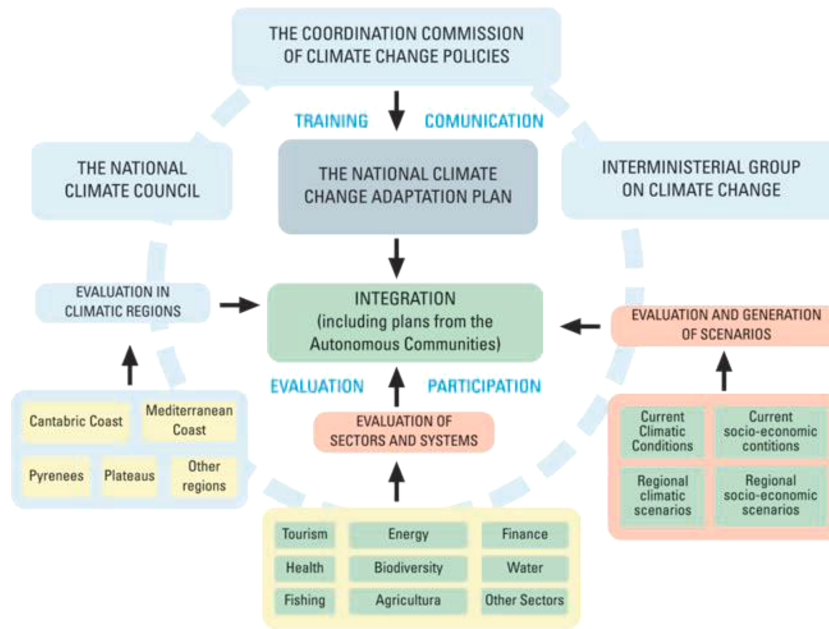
THE COORDINATION COMMISSION OF CLIMATE CHANGE POLICIES

TRAINING

COMUNICATION

THE NATIONAL CLIMATE COUNCIL

THE NATIONAL CLIMATE CHANGE ADAPTATION PLAN

INTERMINISTERIAL GROUP ON CLIMATE CHANGE

EVALUATION IN CLIMATIC REGIONS

INTEGRATION (including plans from the Autonomous Communities)

EVALUATION AND GENERATION OF SCENARIOS

EVALUATION

PARTICIPATION

Cantabric Coast

Mediterranean Coast

Pyrenees

Plateaus

Other regions

EVALUATION OF SECTORS AND SYSTEMS

Current Climatic Conditions

Current socio-economic contitions

Regional climatic scenarios

Regional socio-economic scenarios

Tourism

Energy

Finance

Health

Biodiversity

Water

Fishing

Agricultura

Other Sectors